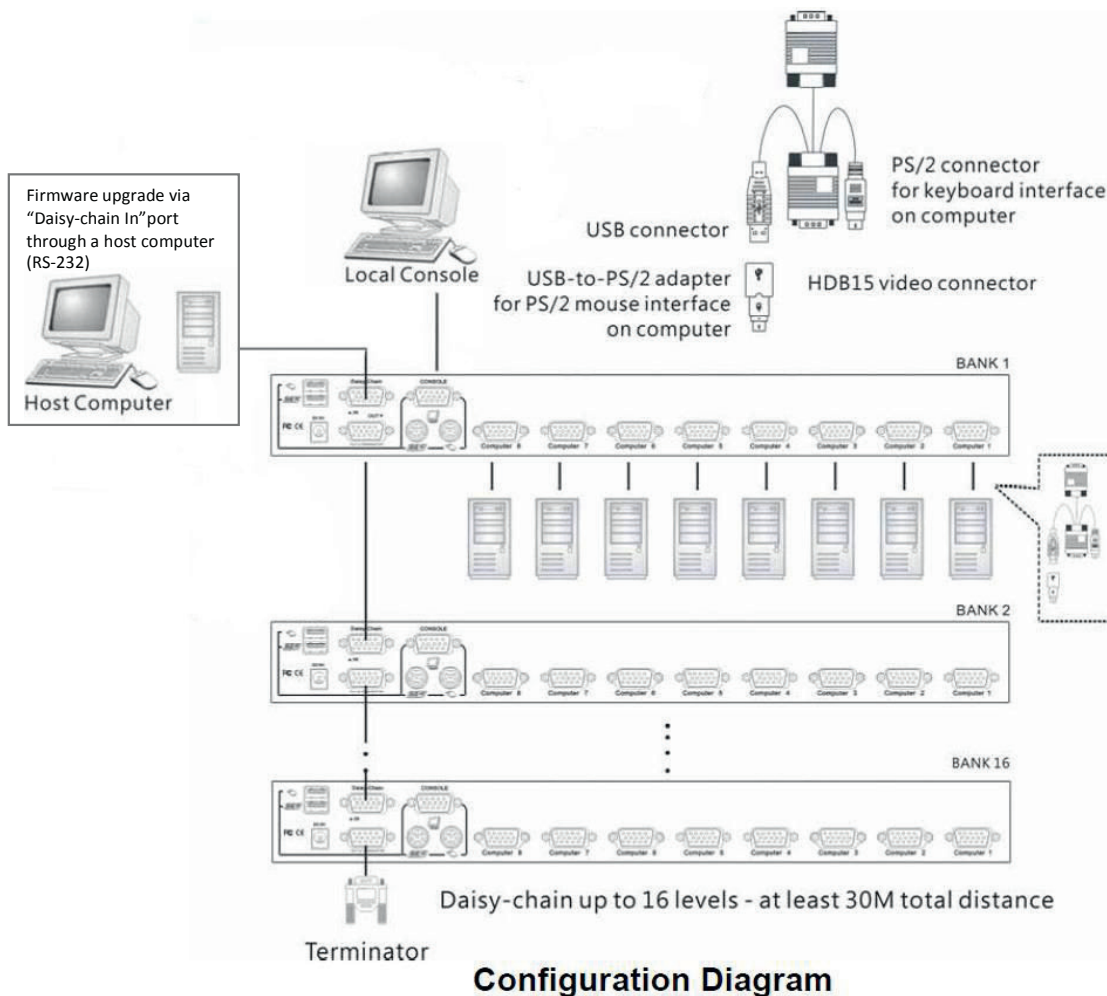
Firmware upgrade via "Daisy-chain In"port through a host computer (RS-232)

Host Computer

Local Console

PS/2 connector for keyboard interface on computer

USB connector

USB-to-PS/2 adapter for PS/2 mouse interface on computer

HDB15 video connector

BANK 1

Daisy Chain

CONSOLE

Computer 8 Computer 7 Computer 6 Computer 5 Computer 4 Computer 3 Computer 2 Computer 1

BANK 2

Daisy Chain

CONSOLE

Computer 8 Computer 7 Computer 6 Computer 5 Computer 4 Computer 3 Computer 2 Computer 1

BANK 16

Daisy Chain

CONSOLE

Computer 8 Computer 7 Computer 6 Computer 5 Computer 4 Computer 3 Computer 2 Computer 1

Daisy-chain up to 16 levels - at least 30M total distance

Terminator

Configuration Diagram